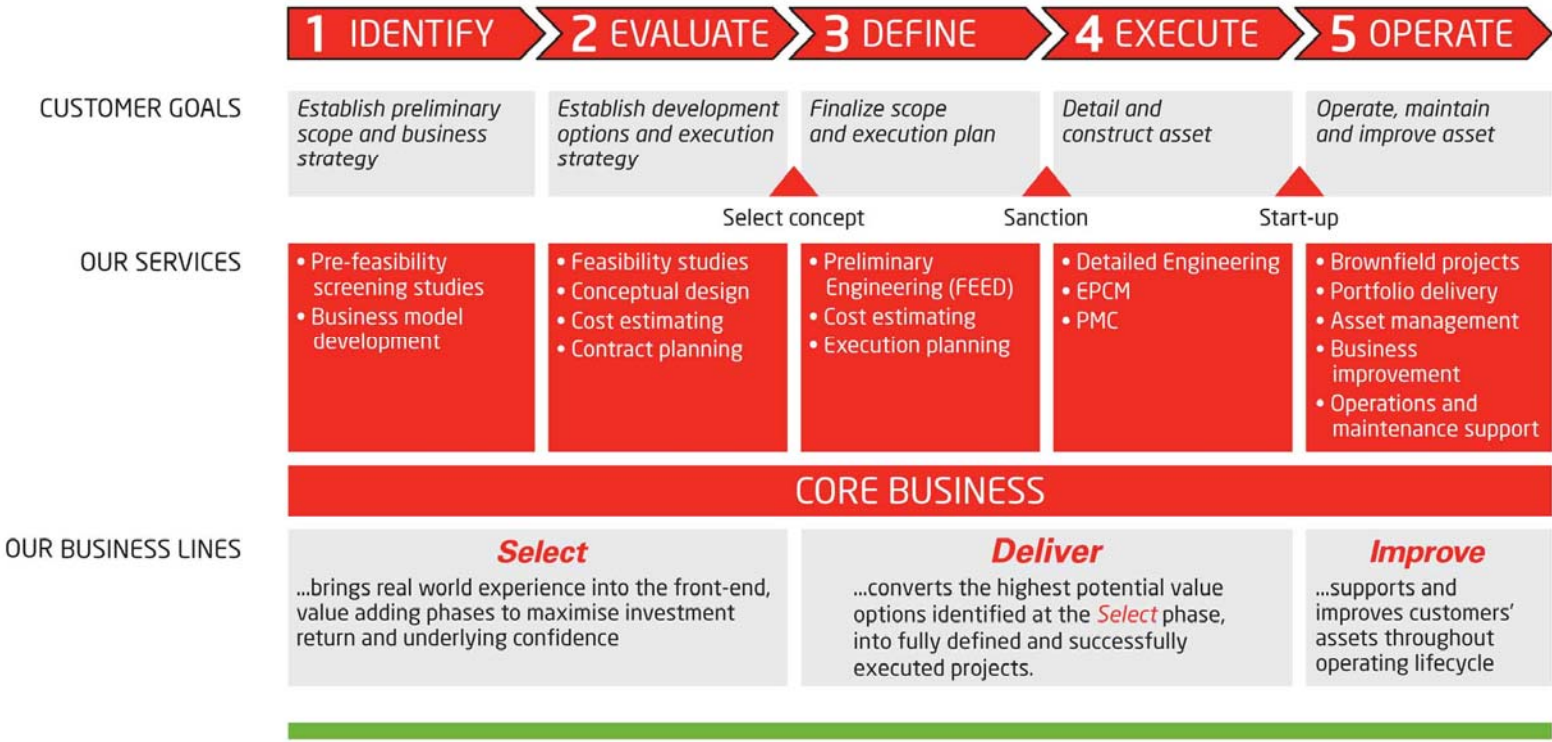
1 IDENTIFY 2 EVALUATE 3 DEFINE 4 EXECUTE 5 OPERATE

CUSTOMER GOALS

Establish preliminary scope and business strategy

Establish development options and execution strategy

Finalize scope and execution plan

Detail and construct asset

Operate, maintain and improve asset

Select concept

Sanction

Start-up

OUR SERVICES

• Pre-feasibility screening studies
• Business model development

• Feasibility studies
• Conceptual design
• Cost estimating
• Contract planning

• Preliminary Engineering (FEED)
• Cost estimating
• Execution planning

• Detailed Engineering
• EPCM
• PMC

• Brownfield projects
• Portfolio delivery
• Asset management
• Business improvement
• Operations and maintenance support

CORE BUSINESS

OUR BUSINESS LINES

Select

...brings real world experience into the front-end, value adding phases to maximise investment return and underlying confidence

Deliver

...converts the highest potential value options identified at the Select phase, into fully defined and successfully executed projects.

Improve

...supports and improves customers' assets throughout operating lifecycle